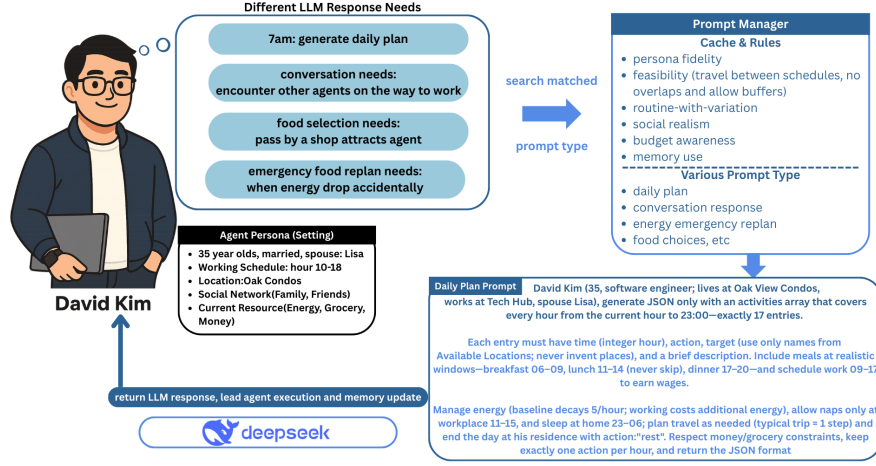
Different LLM Response Needs

7am: generate daily plan

conversation needs:
encounter other agents on the way to work

food selection needs:
pass by a shop attracts agent

emergency food replan needs:
when energy drop accidentally

search matched

prompt type

Prompt Manager

Cache & Rules

- persona fidelity
- feasibility (travel between schedules, no overlaps and allow buffers)
- routine-with-variation
- social realism
- budget awareness
- memory use

Various Prompt Type

- daily plan
- conversation response
- energy emergency replan
- food choices, etc

Agent Persona (Setting)

- 35 year olds, married, spouse: Lisa
- Working Schedule: hour 10-18
- Location:Oak Condos
- Social Network(Family, Friends)
- Current Resource(Energy, Grocery, Money)

David Kim

Daily Plan Prompt

David Kim (35, software engineer; lives at Oak View Condos, works at Tech Hub, spouse Lisa), generate JSON only with an activities array that covers every hour from the current hour to 23:00—exactly 17 entries.

Each entry must have time (integer hour), action, target (use only names from Available Locations; never invent places), and a brief description. Include meals at realistic windows—breakfast 06–09, lunch 11–14 (never skip), dinner 17–20—and schedule work 09–17 to earn wages.

Manage energy (baseline decays 5/hour; working costs additional energy), allow naps only at workplace 11–15, and sleep at home 23–06; plan travel as needed (typical trip = 1 step) and end the day at his residence with action:"rest". Respect money/grocery constraints, keep exactly one action per hour, and return the JSON format

return LLM response, lead agent execution and memory update

deepseek